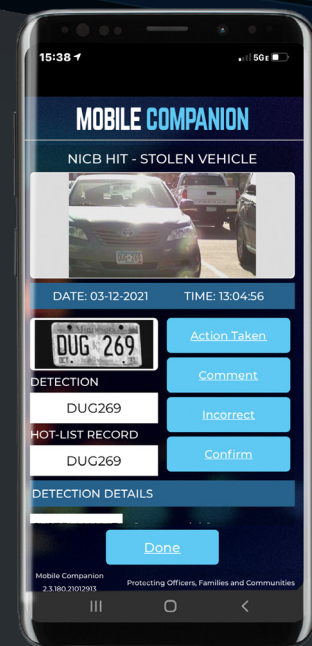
15:38

5GE

MOBILE COMPANION

NICB HIT - STOLEN VEHICLE

DATE: 03-12-2021 TIME: 13:04:56

Minnesota
DUG 269
OCT

Action Taken

DETECTION

DUG269

Comment

Incorrect

HOT-LIST RECORD

DUG269

Confirm

DETECTION DETAILS

Done

Mobile Companion
2.3.180.21012913

Protecting Officers, Families and Communities